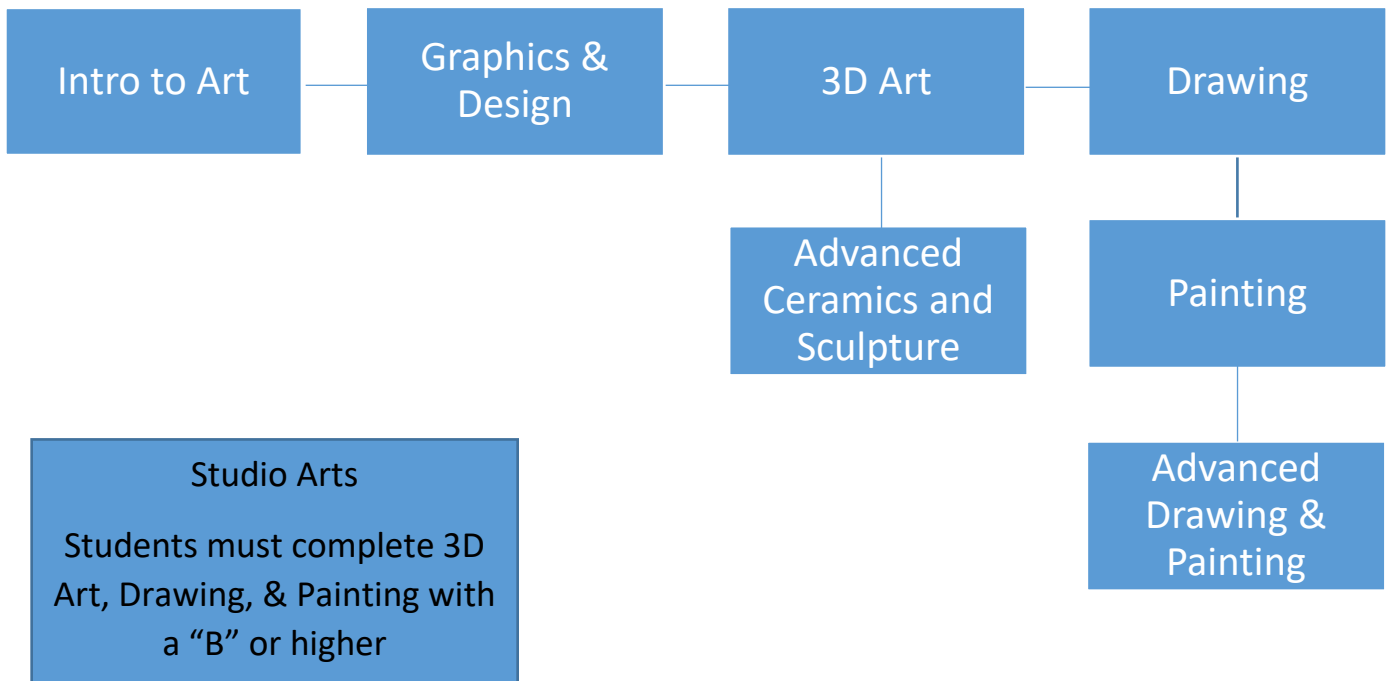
Intro to Art

Graphics & Design

3D Art

Drawing

Advanced Ceramics and Sculpture

Painting

Advanced Drawing & Painting

Studio Arts

Students must complete 3D Art, Drawing, & Painting with a “B” or higher